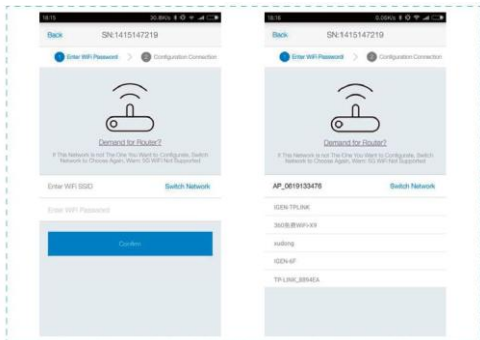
16:15 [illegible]

Back SN:1415147219

1 Enter WiFi Password > 2 Configuration Connection

Demand for Router?

If The Network is not The One You Want to Configurate, Switch Network to Choose Again, Warn: 5G WiFi Not Supported

Enter WiFi SSID Switch Network

Enter WiFi Password

Confirm

16:16 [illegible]

Back SN:1415147219

1 Enter WiFi Password > 2 Configuration Connection

Demand for Router?

If The Network is not The One You Want to Configurate, Switch Network to Choose Again, Warn: 5G WiFi Not Supported

AP_0619133476 Switch Network

IGEN-TPLINK

360免费WiFi-XX

Sudlong

IGEN-6F

TP-LINK_8894EA